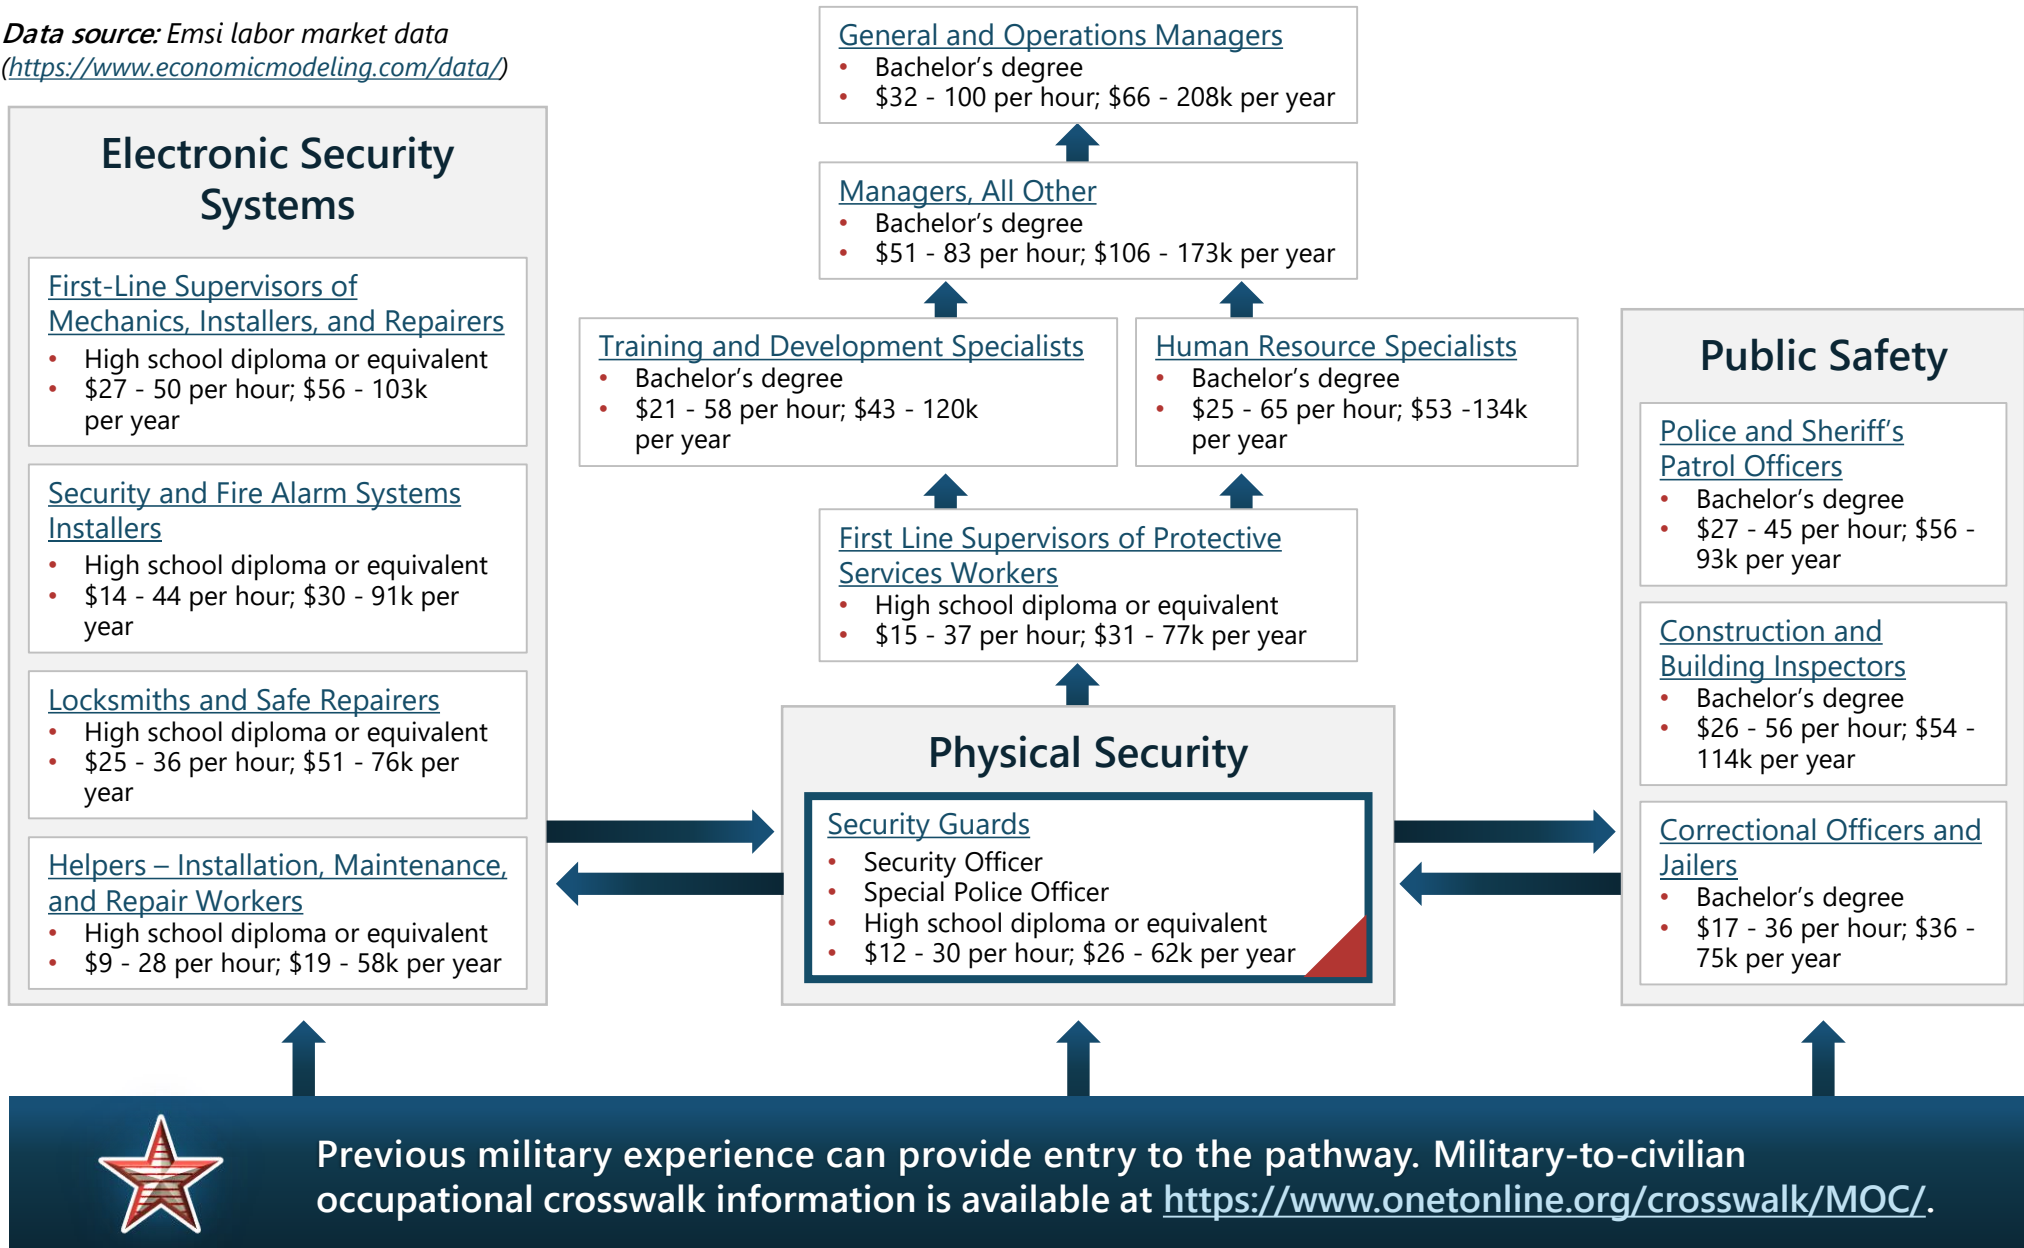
Data source: Emsi labor market data (https://www.economicmodeling.com/data/)

Electronic Security Systems

First-Line Supervisors of Mechanics, Installers, and Repairers
- High school diploma or equivalent
- $27 - 50 per hour; $56 - 103k per year

Security and Fire Alarm Systems Installers
- High school diploma or equivalent
- $14 - 44 per hour; $30 - 91k per year

Locksmiths and Safe Repairers
- High school diploma or equivalent
- $25 - 36 per hour; $51 - 76k per year

Helpers – Installation, Maintenance, and Repair Workers
- High school diploma or equivalent
- $9 - 28 per hour; $19 - 58k per year

General and Operations Managers
- Bachelor's degree
- $32 - 100 per hour; $66 - 208k per year

Managers, All Other
- Bachelor's degree
- $51 - 83 per hour; $106 - 173k per year

Training and Development Specialists
- Bachelor's degree
- $21 - 58 per hour; $43 - 120k per year

Human Resource Specialists
- Bachelor's degree
- $25 - 65 per hour; $53 -134k per year

First Line Supervisors of Protective Services Workers
- High school diploma or equivalent
- $15 - 37 per hour; $31 - 77k per year

Physical Security

Security Guards
- Security Officer
- Special Police Officer
- High school diploma or equivalent
- $12 - 30 per hour; $26 - 62k per year

Public Safety

Police and Sheriff's Patrol Officers
- Bachelor's degree
- $27 - 45 per hour; $56 - 93k per year

Construction and Building Inspectors
- Bachelor's degree
- $26 - 56 per hour; $54 - 114k per year

Correctional Officers and Jailers
- Bachelor's degree
- $17 - 36 per hour; $36 - 75k per year

Previous military experience can provide entry to the pathway. Military-to-civilian occupational crosswalk information is available at https://www.onetonline.org/crosswalk/MOC/.